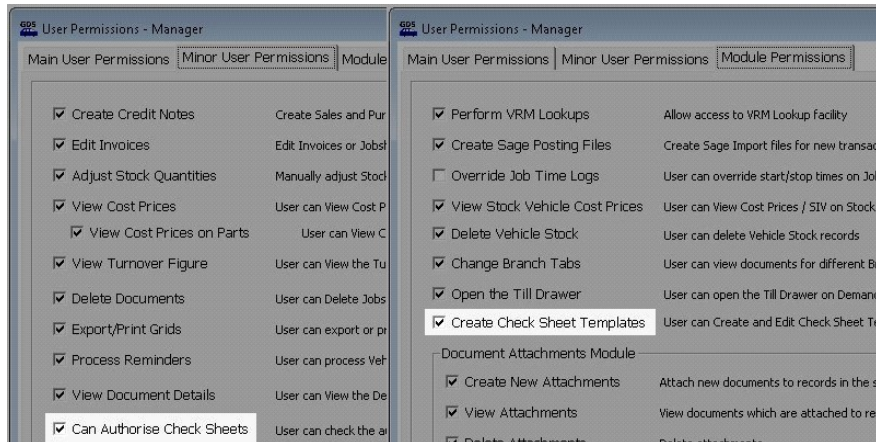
User Permissions - Manager

Main User Permissions | Minor User Permissions | Module

☑ Create Credit Notes — Create Sales and Pur
☑ Edit Invoices — Edit Invoices or Jobs
☑ Adjust Stock Quantities — Manually adjust Stock
☑ View Cost Prices — User can View Cost P
☑ View Cost Prices on Parts — User can View C
☑ View Turnover Figure — User can View the Tu
☑ Delete Documents — User can Delete Jobs
☑ Export/Print Grids — User can export or pr
☑ Process Reminders — User can process Veh
☑ View Document Details — User can View the De
☑ Can Authorise Check Sheets — User can check the a

User Permissions - Manager

Main User Permissions | Minor User Permissions | Module Permissions

☑ Perform VRM Lookups — Allow access to VRM Lookup facility
☑ Create Sage Posting Files — Create Sage Import files for new transac
☐ Override Job Time Logs — User can override start/stop times on Jo
☑ View Stock Vehicle Cost Prices — User can View Cost Prices / SIV on Stock
☑ Delete Vehicle Stock — User can delete Vehicle Stock records
☑ Change Branch Tabs — User can view documents for different B
☑ Open the Till Drawer — User can open the Till Drawer on Deman
☑ Create Check Sheet Templates — User can Create and Edit Check Sheet Te

Document Attachments Module
☑ Create New Attachments — Attach new documents to records in the s
☑ View Attachments — View documents which are attached to re
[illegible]